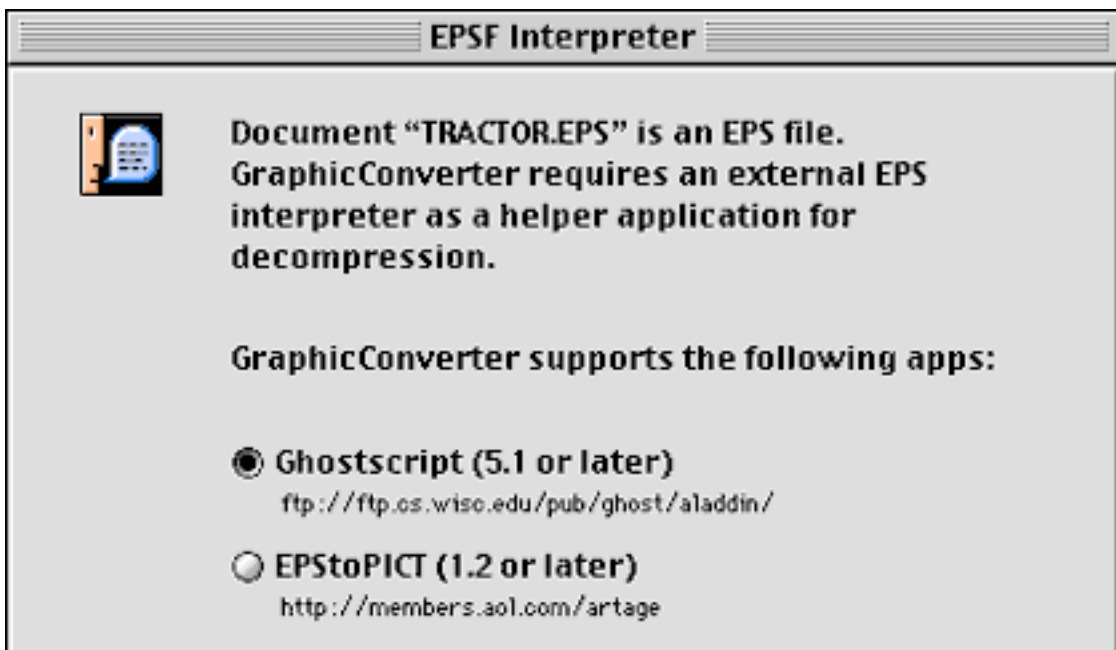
EPSF Interpreter

Document “TRACTOR.EPS” is an EPS file. GraphicConverter requires an external EPS interpreter as a helper application for decompression.

GraphicConverter supports the following apps:

Ghostscript (5.1 or later)
ftp://ftp.cs.wisc.edu/pub/ghost/aladdin/

EPStoPICT (1.2 or later)
http://members.aol.com/artage